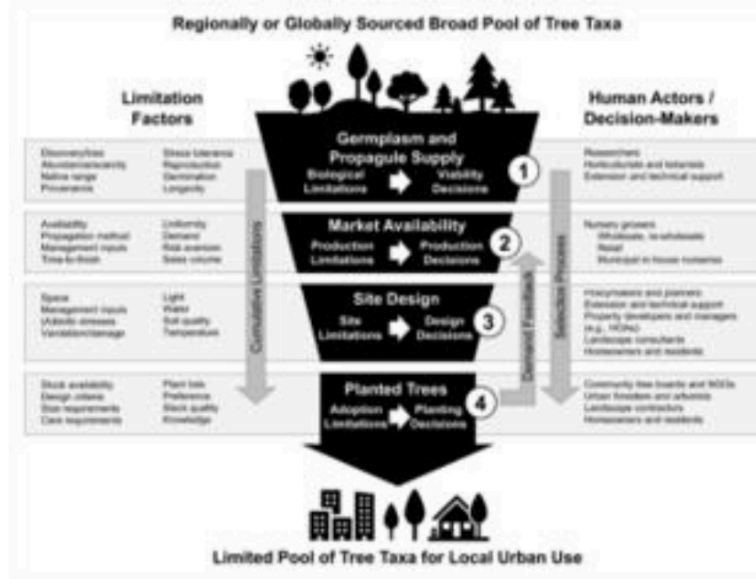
Regionally or Globally Sourced Broad Pool of Tree Taxa

Limitation Factors

Human Actors / Decision-Makers

Germplasm and Propagule Supply

Biological Limitations

Viability Decisions

1

Discovery/loss
Abundance/scarcity
Native range
Provenance

Stress tolerance
Reproduction
Germination
Longevity

Researchers
Horticulturists and botanists
Extension and technical support

Market Availability

Production Limitations

Production Decisions

2

Availability
Propagation method
Management inputs
Time-to-finish

Uniformity
Demand
Risk aversion
Sales volume

Nursery growers
Wholesale, re-wholesale
Retail
Municipal in-house nurseries

Site Design

Site Limitations

Design Decisions

3

Space
Management inputs
(A)biotic stresses
Vandalism/damage

Light
Water
Soil quality
Temperature

Policymakers and planners
Extension and technical support
Property developers and managers (e.g., HOAs)
Landscape consultants
Homeowners and residents

Planted Trees

Adoption Limitations

Planting Decisions

4

Stock availability
Design criteria
Size requirements
Care requirements

Plant lists
Preference
Stock quality
Knowledge

Community tree boards and NGOs
Urban foresters and arborists
Landscape contractors
Homeowners and residents

Cumulative Limitations

Demand Feedback

Selection Process

Limited Pool of Tree Taxa for Local Urban Use